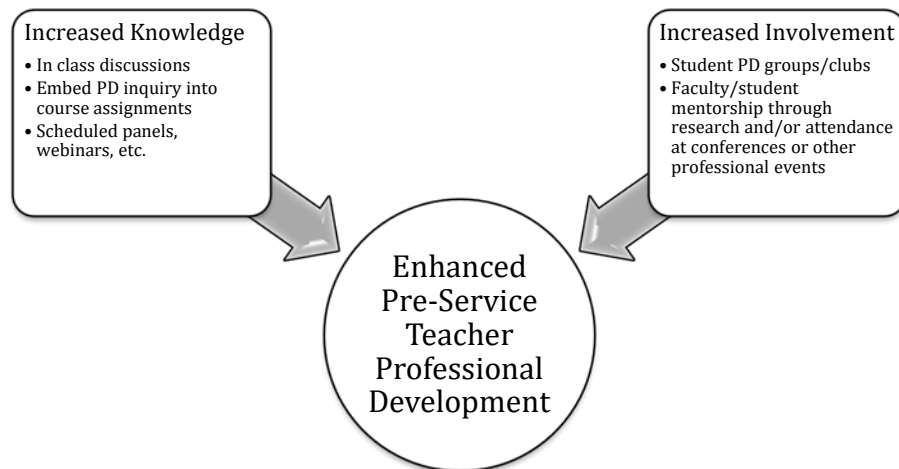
Increased Knowledge
• In class discussions
• Embed PD inquiry into course assignments
• Scheduled panels, webinars, etc.

Increased Involvement
• Student PD groups/clubs
• Faculty/student mentorship through research and/or attendance at conferences or other professional events

Enhanced Pre-Service Teacher Professional Development